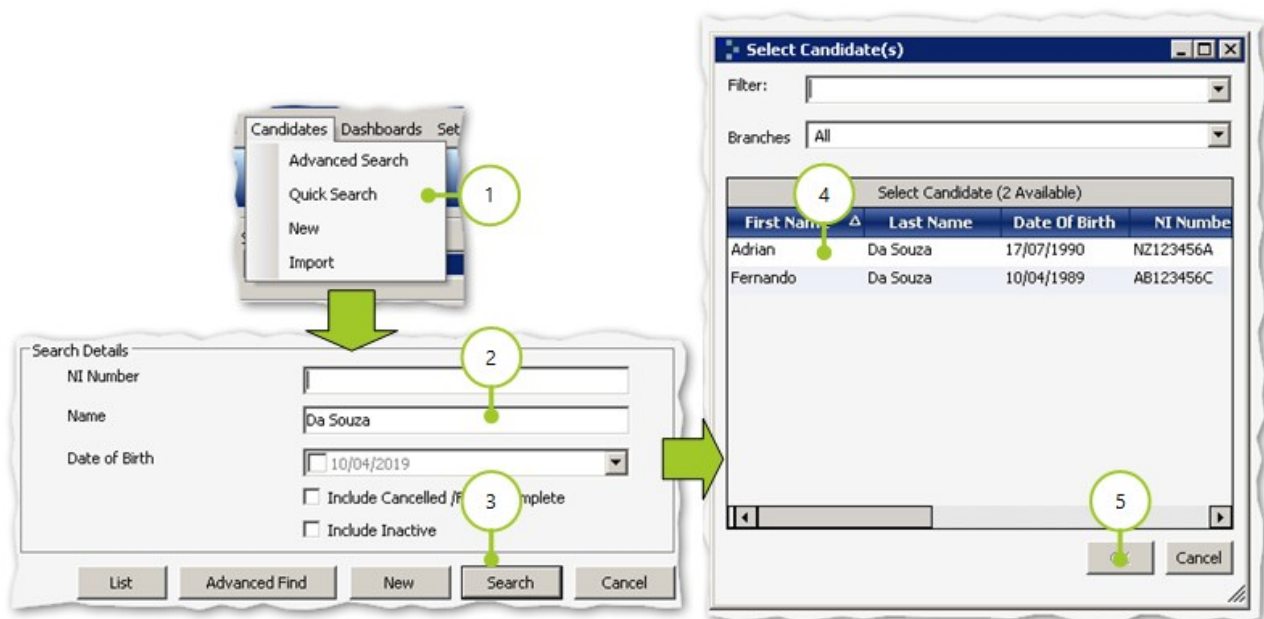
Candidates Dashboards Set

Advanced Search

Quick Search

New

Import

1

Search Details

NI Number

Name

Da Souza

Date of Birth

10/04/2019

Include Cancelled /F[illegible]mplete

Include Inactive

2

3

List

Advanced Find

New

Search

Cancel

Select Candidate(s)

Filter:

Branches

All

Select Candidate (2 Available)

4

| First Nam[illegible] | Last Name | Date Of Birth | NI Numbe |
|---|---|---|---|
| Adrian | Da Souza | 17/07/1990 | NZ123456A |
| Fernando | Da Souza | 10/04/1989 | AB123456C |

5

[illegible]

Cancel